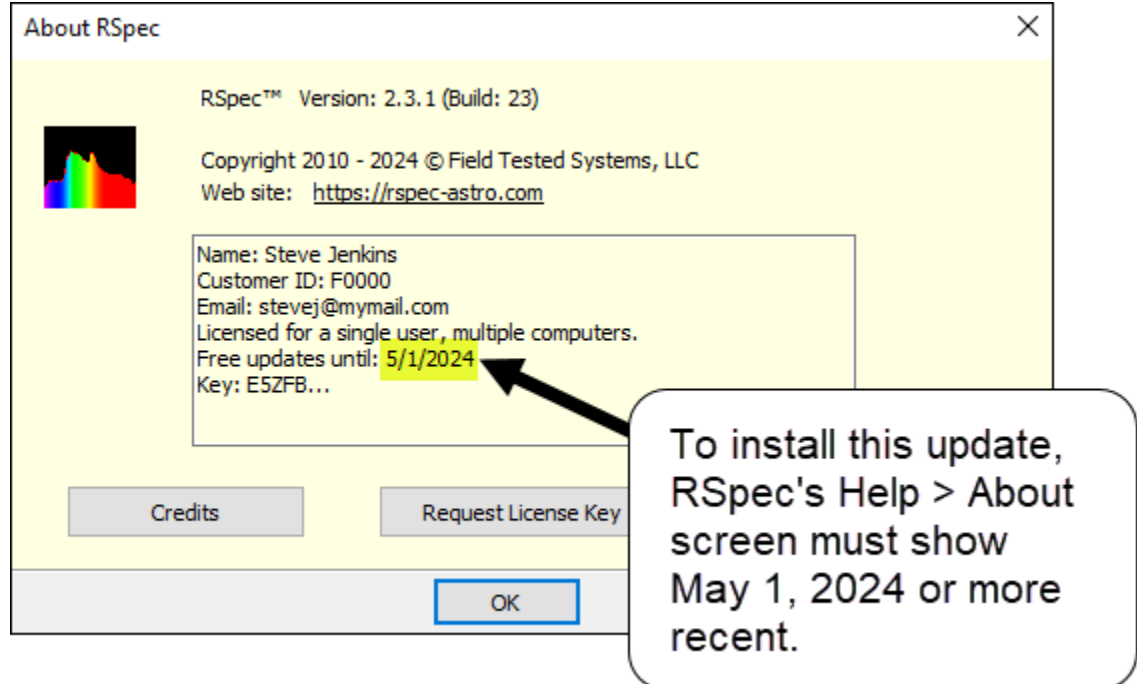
About RSpec

RSpec™ Version: 2.3.1 (Build: 23)

Copyright 2010 - 2024 © Field Tested Systems, LLC
Web site: https://rspec-astro.com

Name: Steve Jenkins
Customer ID: F0000
Email: stevej@mymail.com
Licensed for a single user, multiple computers.
Free updates until: 5/1/2024
Key: E5ZFB...

Credits

Request License Key

OK

To install this update, RSpec's Help > About screen must show May 1, 2024 or more recent.